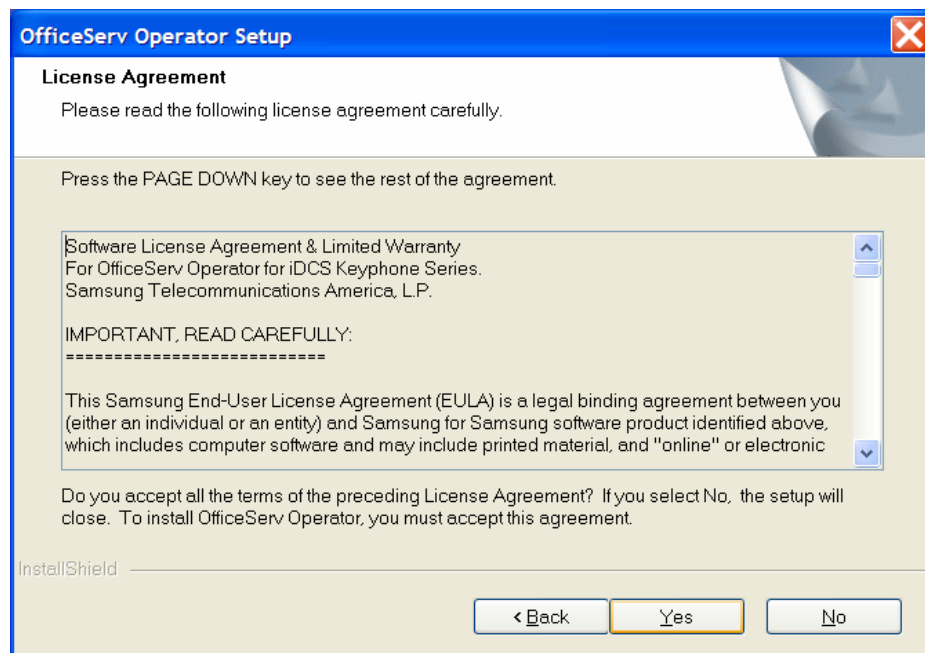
OfficeServ Operator Setup

License Agreement

Please read the following license agreement carefully.

Press the PAGE DOWN key to see the rest of the agreement.

Software License Agreement & Limited Warranty
For OfficeServ Operator for iDCS Keyphone Series.
Samsung Telecommunications America, L.P.

IMPORTANT, READ CAREFULLY:
===========================

This Samsung End-User License Agreement (EULA) is a legal binding agreement between you (either an individual or an entity) and Samsung for Samsung software product identified above, which includes computer software and may include printed material, and "online" or electronic

Do you accept all the terms of the preceding License Agreement? If you select No, the setup will close. To install OfficeServ Operator, you must accept this agreement.

InstallShield

< Back

Yes

No